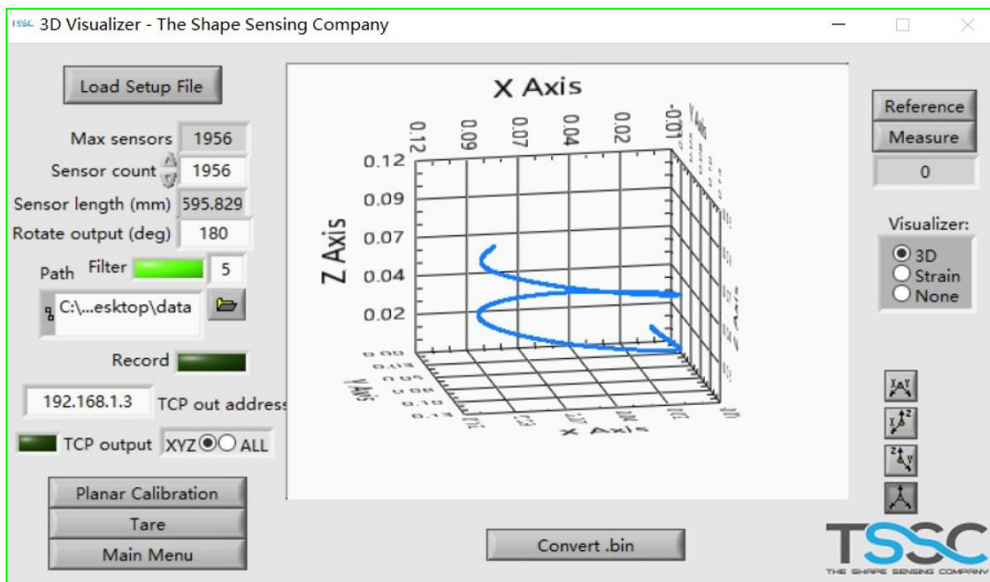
TSSC 3D Visualizer - The Shape Sensing Company

Load Setup File

Max sensors 1956
Sensor count 1956
Sensor length (mm) 595.829
Rotate output (deg) 180
Path Filter 5
C:\...esktop\data
Record
192.168.1.3 TCP out address
TCP output XYZ ALL

Planar Calibration
Tare
Main Menu

X Axis
0.12 0.09 0.07 0.04 0.02 -0.01
Y Axis
0.12
0.09
0.07
0.04
0.02
0.00
Z Axis
Y Axis
X Axis

Convert .bin

Reference
Measure
0

Visualizer:
3D
Strain
None

TSSC
THE SHAPE SENSING COMPANY